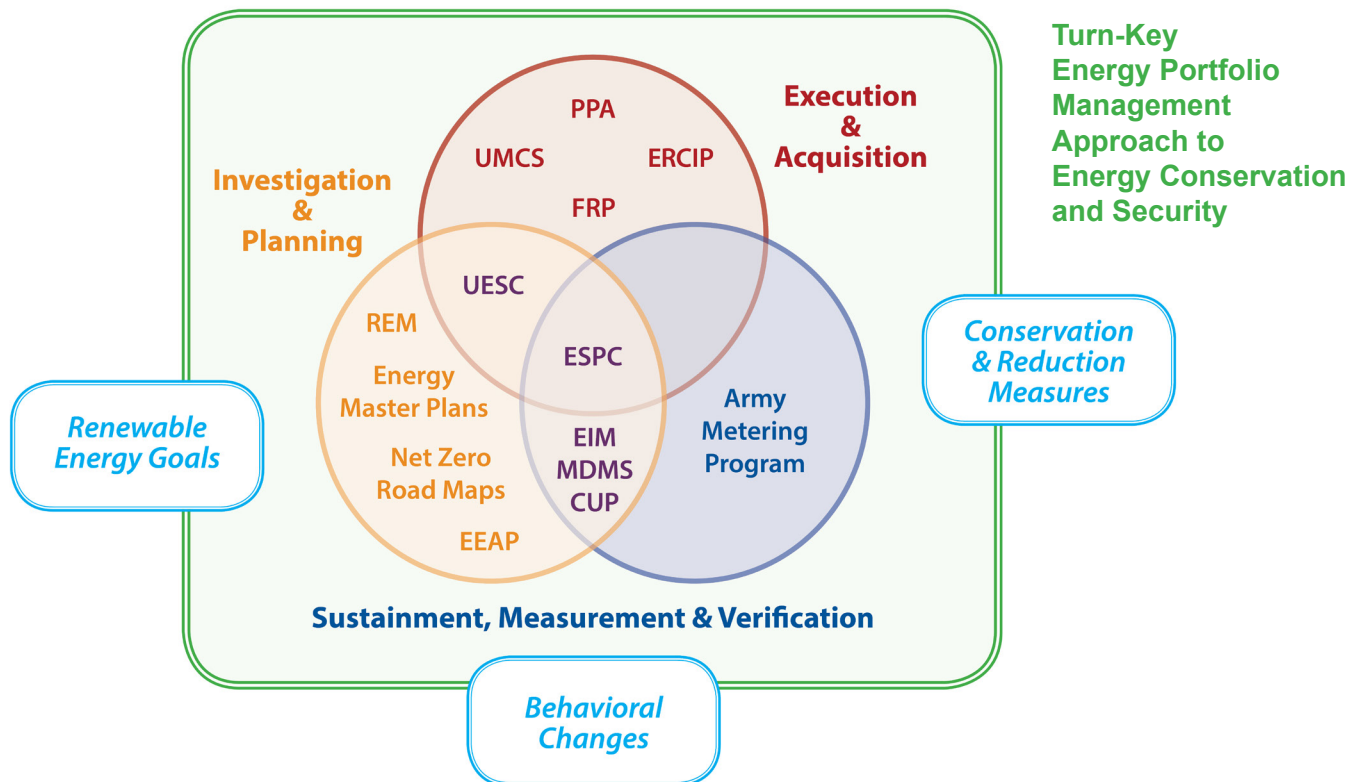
Turn-Key Energy Portfolio Management Approach to Energy Conservation and Security

Execution & Acquisition

PPA

UMCS

ERCIP

FRP

Investigation & Planning

UESC

REM

ESPC

Energy Master Plans

Net Zero Road Maps

EEAP

EIM
MDMS
CUP

Army Metering Program

Conservation & Reduction Measures

Renewable Energy Goals

Sustainment, Measurement & Verification

Behavioral Changes